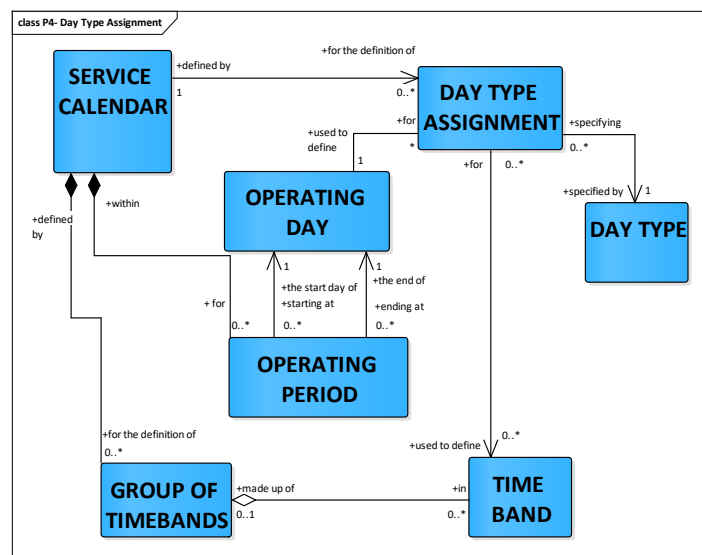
class P4- Day Type Assignment

SERVICE CALENDAR

+defined by
1

+for the definition of
0..*

DAY TYPE ASSIGNMENT

+used to define
1

+for
*

+specifying
0..*

+specified by
1

DAY TYPE

+for
0..*

+defined by

+within

OPERATING DAY

1
+the start day of
+starting at
0..*

1
+the end of
+ending at
0..*

+ for
0..*

OPERATING PERIOD

+for the definition of
0..*

+used to define
0..*

GROUP OF TIMEBANDS

+made up of
0..1

+in
0..*

TIME BAND